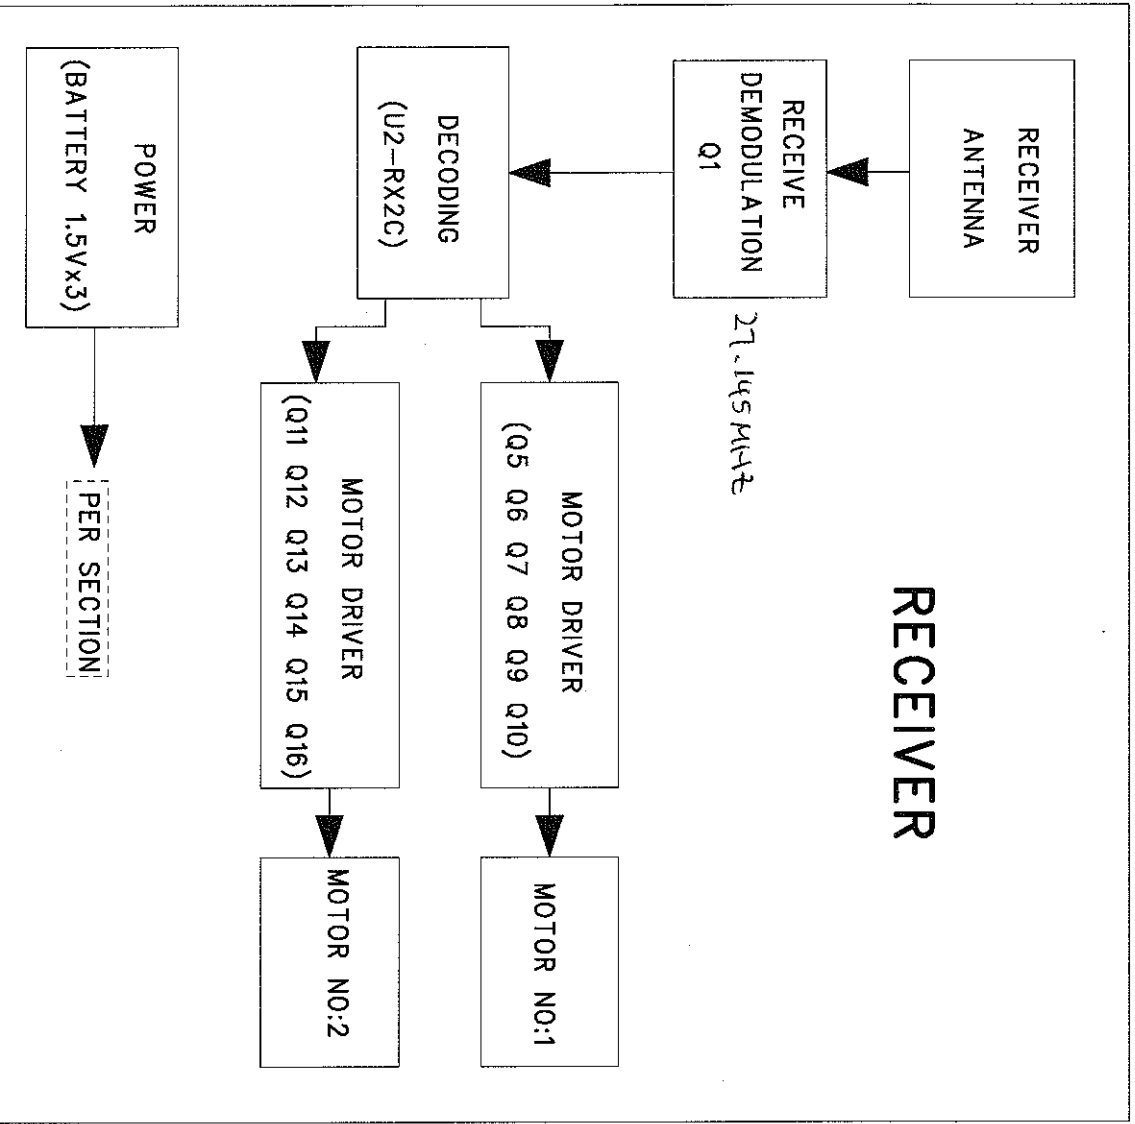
RECEIVER

RECEIVER ANTENNA

RECEIVE DEMODULATION Q1

27.145 MHz

DECODING (U2-RX2C)

MOTOR DRIVER (Q5 Q6 Q7 Q8 Q9 Q10)

MOTOR NO:1

MOTOR DRIVER (Q11 Q12 Q13 Q14 Q15 Q16)

MOTOR NO:2

POWER (BATTERY 1.5Vx3)

PER SECTION